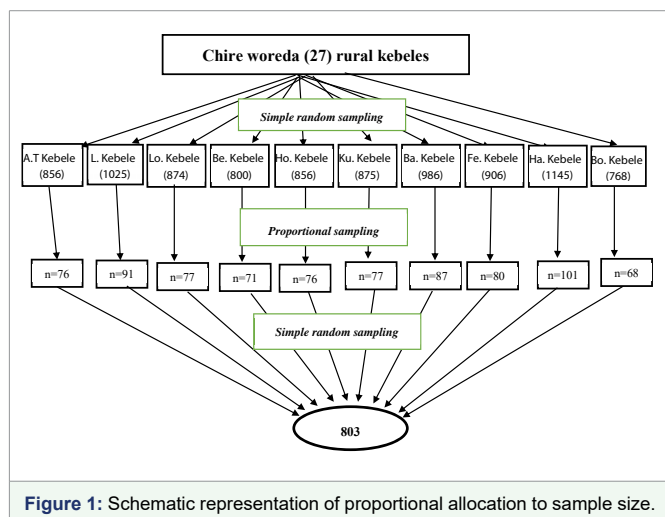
Chire woreda (27) rural kebeles

Simple random sampling

A.T Kebele (856)

L. Kebele (1025)

Lo. Kebele (874)

Be. Kebele (800)

Ho. Kebele (856)

Ku. Kebele (875)

Ba. Kebele (986)

Fe. Kebele (906)

Ha. Kebele (1145)

Bo. Kebele (768)

Proportional sampling

n=76

n=91

n=77

n=71

n=76

n=77

n=87

n=80

n=101

n=68

Simple random sampling

803

Figure 1: Schematic representation of proportional allocation to sample size.